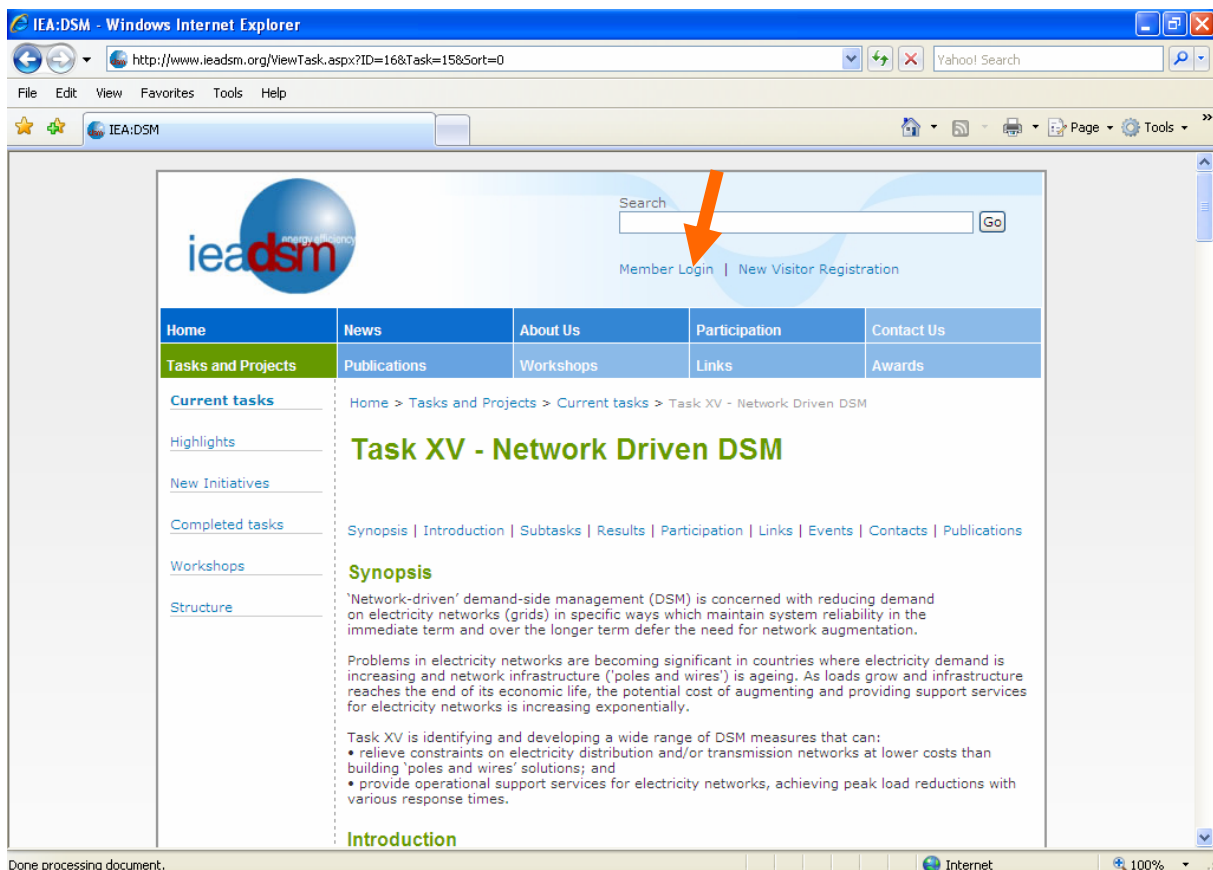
IEA:DSM - Windows Internet Explorer

http://www.ieadsm.org/ViewTask.aspx?ID=16&Task=15&Sort=0

Yahoo! Search

File Edit View Favorites Tools Help

IEA:DSM

Page Tools

ieadsm energy efficiency

Search

Go

Member Login | New Visitor Registration

| Home | News | About Us | Participation | Contact Us |
|---|---|---|---|---|
| Tasks and Projects | Publications | Workshops | Links | Awards |

Current tasks

Highlights

New Initiatives

Completed tasks

Workshops

Structure

Home > Tasks and Projects > Current tasks > Task XV - Network Driven DSM

Task XV - Network Driven DSM

Synopsis | Introduction | Subtasks | Results | Participation | Links | Events | Contacts | Publications

Synopsis

'Network-driven' demand-side management (DSM) is concerned with reducing demand on electricity networks (grids) in specific ways which maintain system reliability in the immediate term and over the longer term defer the need for network augmentation.

Problems in electricity networks are becoming significant in countries where electricity demand is increasing and network infrastructure ('poles and wires') is ageing. As loads grow and infrastructure reaches the end of its economic life, the potential cost of augmenting and providing support services for electricity networks is increasing exponentially.

Task XV is identifying and developing a wide range of DSM measures that can:
• relieve constraints on electricity distribution and/or transmission networks at lower costs than building 'poles and wires' solutions; and
• provide operational support services for electricity networks, achieving peak load reductions with various response times.

Introduction

Done processing document.

Internet

100%